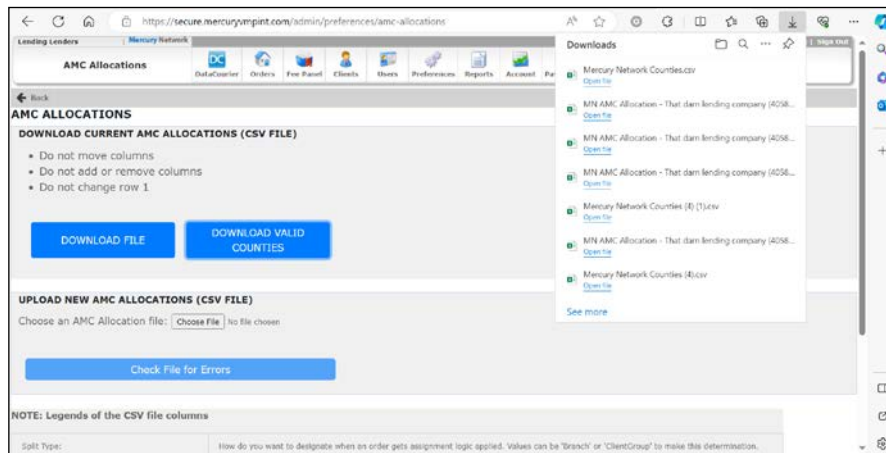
https://secure.mercuryvmpint.com/admin/preferences/amc-allocations

Lending Lenders | Mercury Network

AMC Allocations

DataCourier Orders Fee Panel Clients Users Preferences Reports Account Pa

Sign Out

Back

AMC ALLOCATIONS

DOWNLOAD CURRENT AMC ALLOCATIONS (CSV FILE)

• Do not move columns
• Do not add or remove columns
• Do not change row 1

DOWNLOAD FILE

DOWNLOAD VALID COUNTIES

UPLOAD NEW AMC ALLOCATIONS (CSV FILE)

Choose an AMC Allocation file: Choose File No file chosen

Check File for Errors

NOTE: Legends of the CSV file columns

| Split Type: | How do you want to designate when an order gets assignment logic applied. Values can be 'Branch' or 'ClientGroup' to make this determination. |
|---|---|

Downloads

Mercury Network Counties.csv
Open file

MN AMC Allocation - That darn lending company (4058...
Open file

MN AMC Allocation - That darn lending company (4058...
Open file

MN AMC Allocation - That darn lending company (4058...
Open file

Mercury Network Counties (4) (1).csv
Open file

MN AMC Allocation - That darn lending company (4058...
Open file

Mercury Network Counties (4).csv
Open file

See more